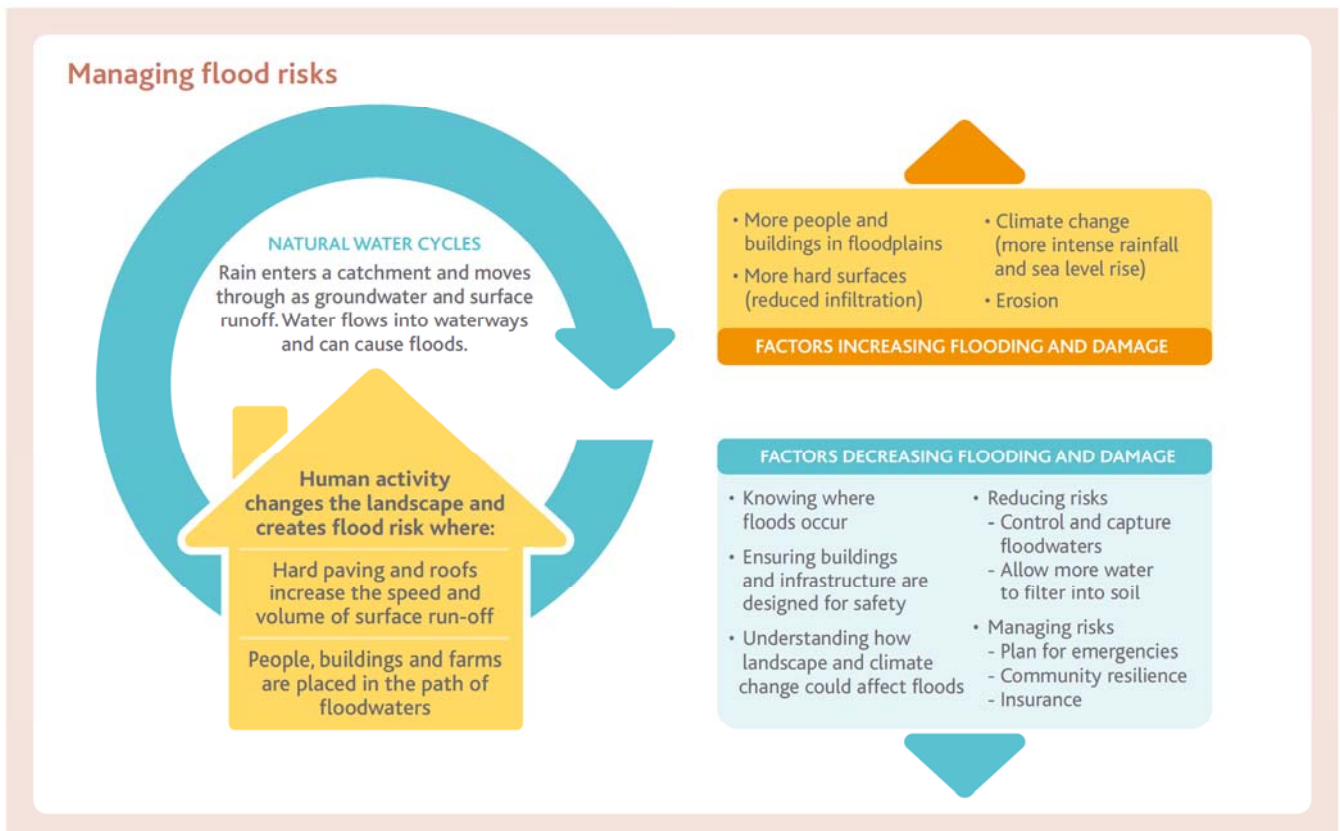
Managing flood risks

NATURAL WATER CYCLES

Rain enters a catchment and moves through as groundwater and surface runoff. Water flows into waterways and can cause floods.

Human activity changes the landscape and creates flood risk where:

Hard paving and roofs increase the speed and volume of surface run-off

People, buildings and farms are placed in the path of floodwaters

• More people and buildings in floodplains
• More hard surfaces (reduced infiltration)
• Climate change (more intense rainfall and sea level rise)
• Erosion

FACTORS INCREASING FLOODING AND DAMAGE

FACTORS DECREASING FLOODING AND DAMAGE

• Knowing where floods occur
• Ensuring buildings and infrastructure are designed for safety
• Understanding how landscape and climate change could affect floods
• Reducing risks
- Control and capture floodwaters
- Allow more water to filter into soil
• Managing risks
- Plan for emergencies
- Community resilience
- Insurance